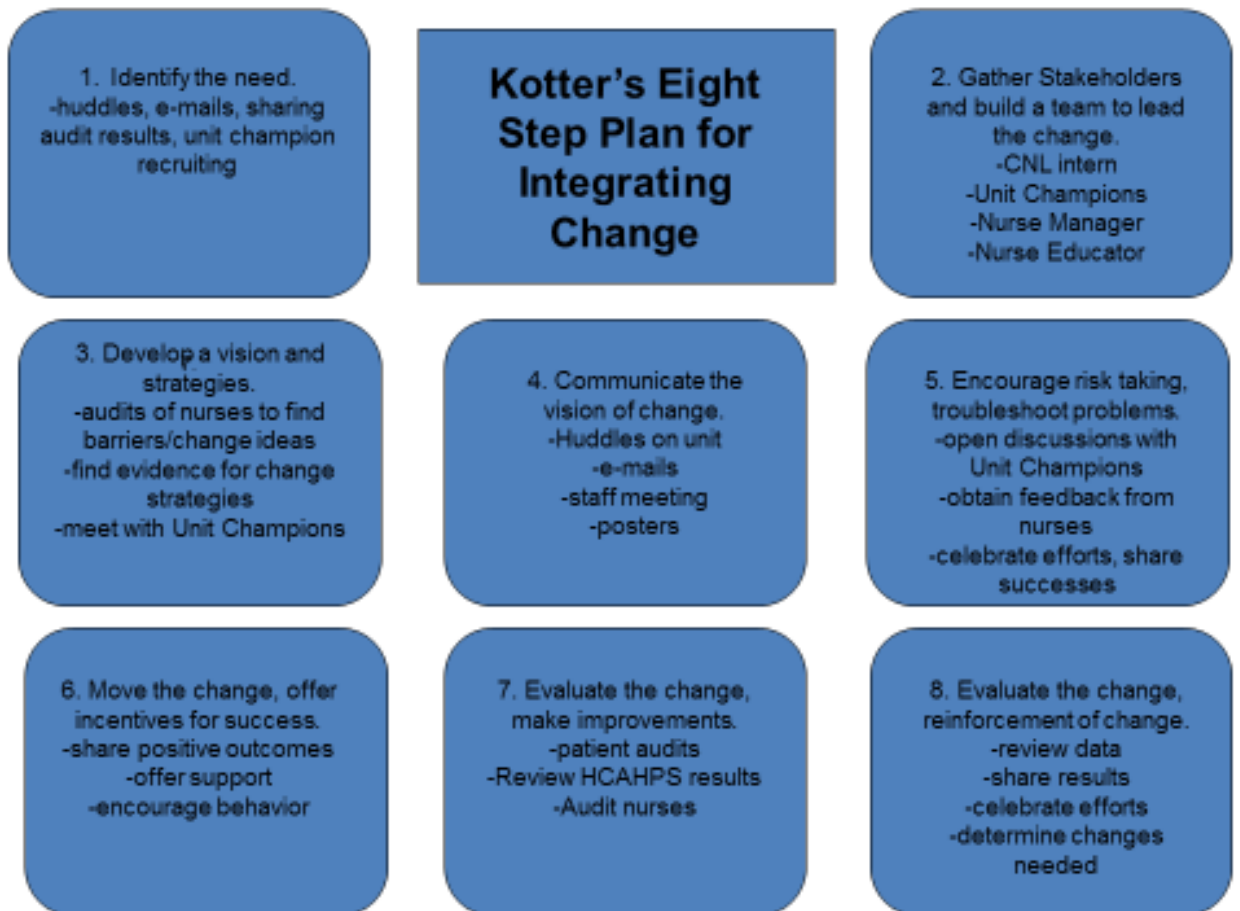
1. Identify the need.
-huddles, e-mails, sharing audit results, unit champion recruiting

Kotter's Eight Step Plan for Integrating Change

2. Gather Stakeholders and build a team to lead the change.
-CNL intern
-Unit Champions
-Nurse Manager
-Nurse Educator

3. Develop a vision and strategies.
-audits of nurses to find barriers/change ideas
-find evidence for change strategies
-meet with Unit Champions

4. Communicate the vision of change.
-Huddles on unit
-e-mails
-staff meeting
-posters

5. Encourage risk taking, troubleshoot problems.
-open discussions with Unit Champions
-obtain feedback from nurses
-celebrate efforts, share successes

6. Move the change, offer incentives for success.
-share positive outcomes
-offer support
-encourage behavior

7. Evaluate the change, make improvements.
-patient audits
-Review HCAHPS results
-Audit nurses

8. Evaluate the change, reinforcement of change.
-review data
-share results
-celebrate efforts
-determine changes needed